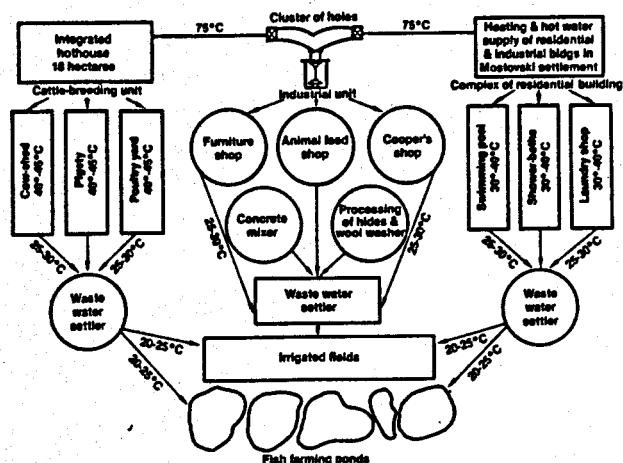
Cluster of holes

75°C

75°C

Integrated hothouse 18 hectares

Heating & hot water supply of residential & industrial bldgs in Mostovski settlement

Cattle-breeding unit

Industrial unit

Complex of residential building

Cow-shed 40°-45°C

Piggery 40°-45°C

Poultry yard 40°-45°C

Furniture shop

Animal feed shop

Cooper's shop

Swimming pool 30°-40°C

Shower-baths 30°-40°C

Laundry shop 30°-40°C

Concrete mixer

Processing of hides & wool washer

25-30°C

25-30°C

25-30°C

25-30°C

25-30°C

25-30°C

25-30°C

25-30°C

Waste water settler

Waste water settler

Waste water settler

20-25°C

20-25°C

Irrigated fields

20-25°C

20-25°C

Fish farming ponds